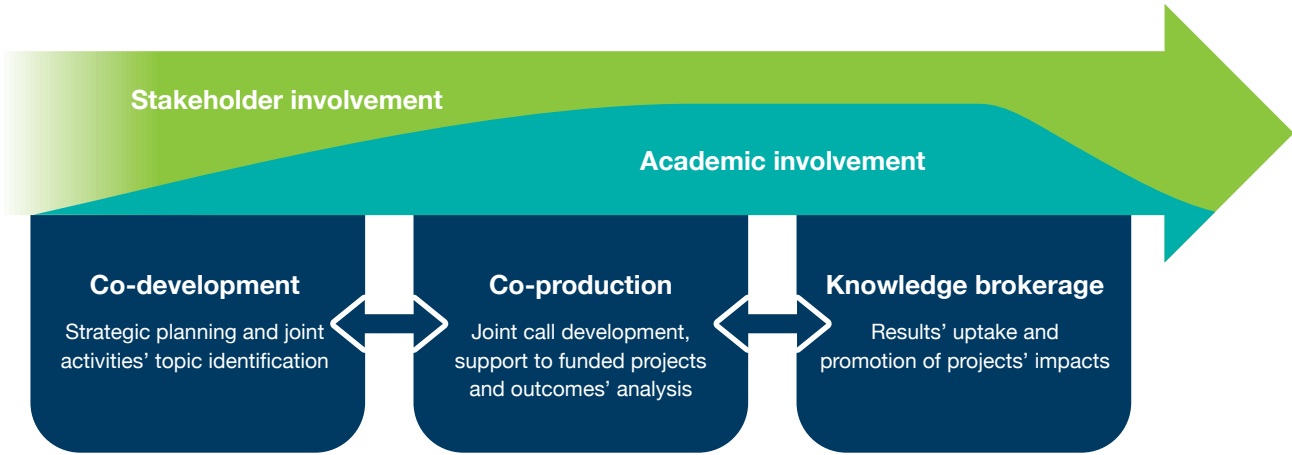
Stakeholder involvement

Academic involvement

Co-development

Strategic planning and joint activities' topic identification

Co-production

Joint call development, support to funded projects and outcomes' analysis

Knowledge brokerage

Results' uptake and promotion of projects' impacts